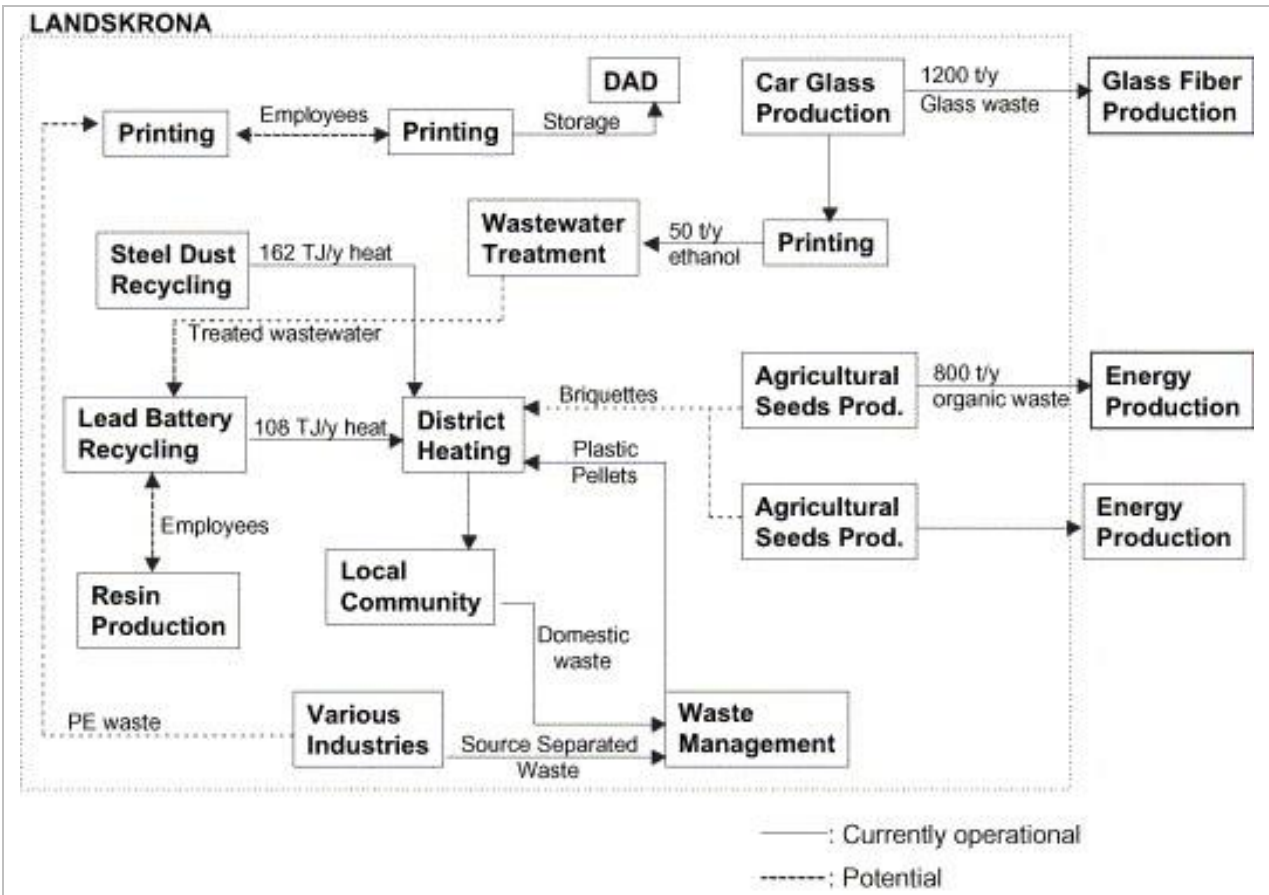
LANDSKRONA

Printing

Employees

Printing

Storage

DAD

Car Glass Production

1200 t/y Glass waste

Glass Fiber Production

Steel Dust Recycling

162 TJ/y heat

Wastewater Treatment

50 t/y ethanol

Printing

Treated wastewater

Agricultural Seeds Prod.

800 t/y organic waste

Energy Production

Briquettes

Lead Battery Recycling

108 TJ/y heat

District Heating

Plastic Pellets

Employees

Agricultural Seeds Prod.

Energy Production

Local Community

Resin Production

Domestic waste

PE waste

Various Industries

Source Separated Waste

Waste Management

: Currently operational

: Potential